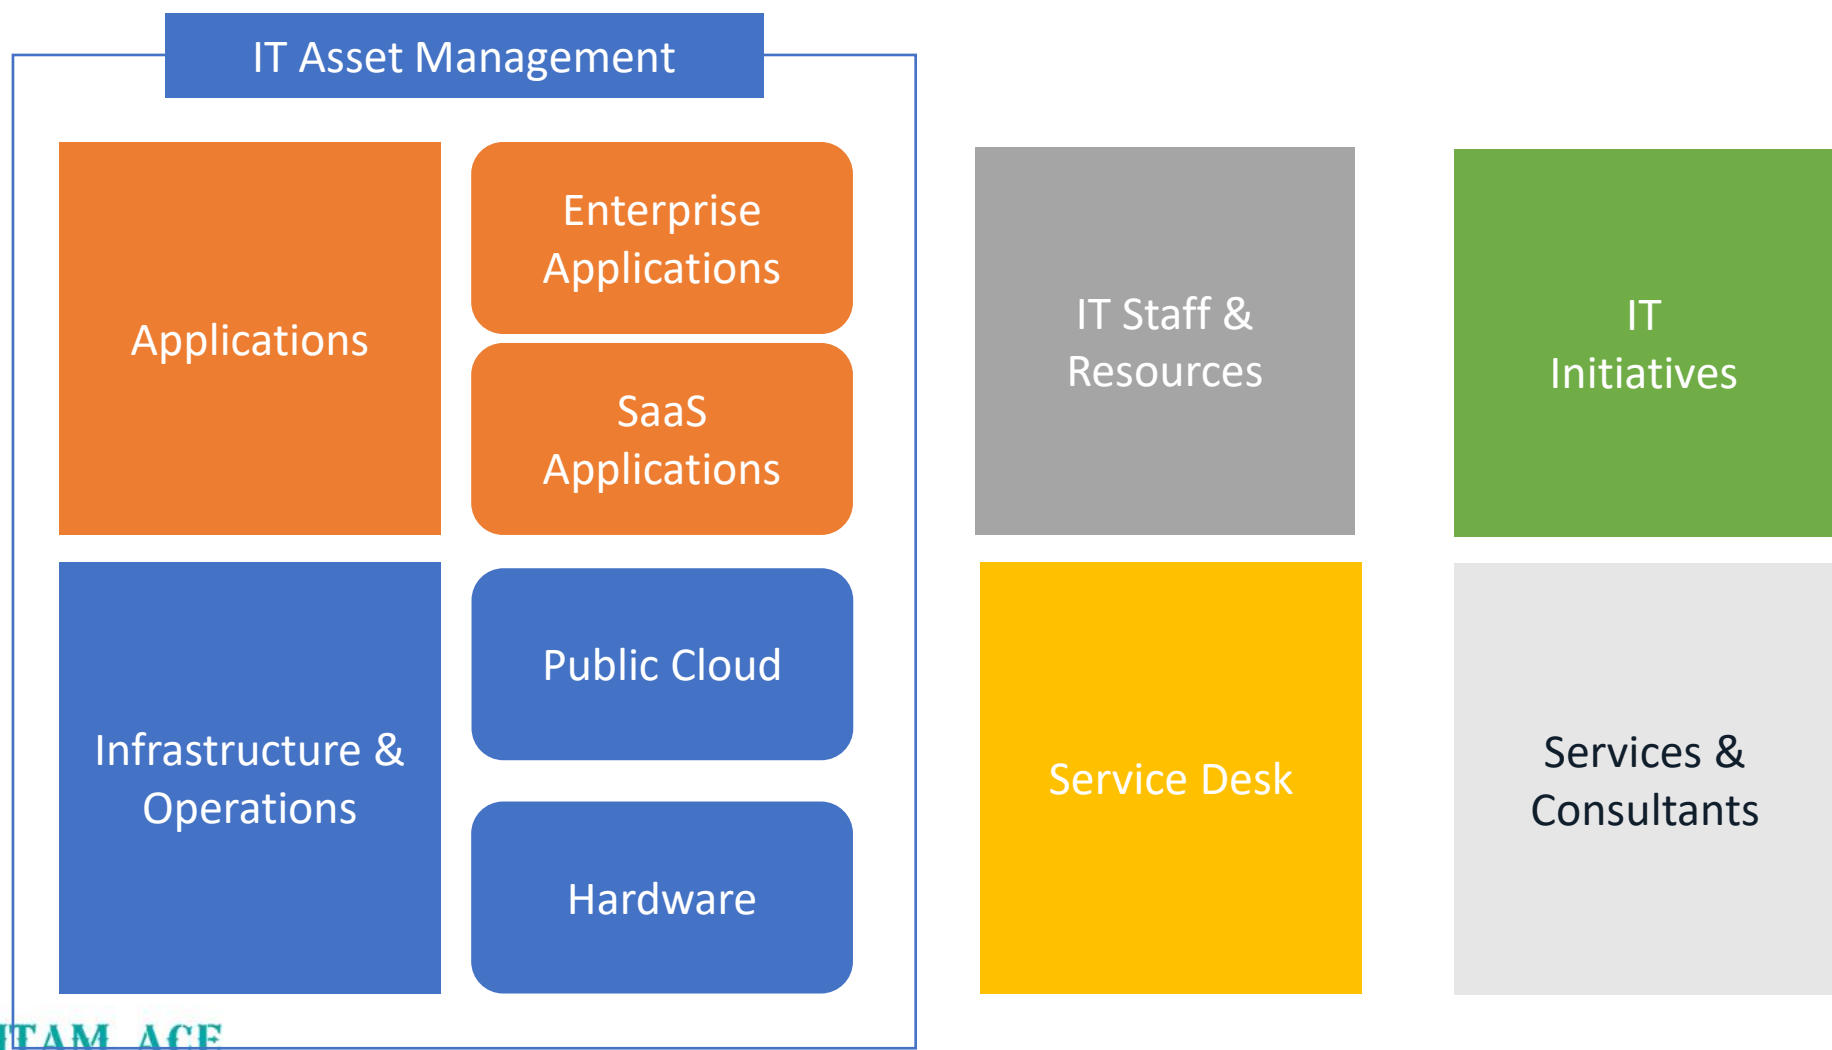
IT Asset Management

Applications

Enterprise Applications

SaaS Applications

Infrastructure & Operations

Public Cloud

Hardware

IT Staff & Resources

IT Initiatives

Service Desk

Services & Consultants

ITAM ACE